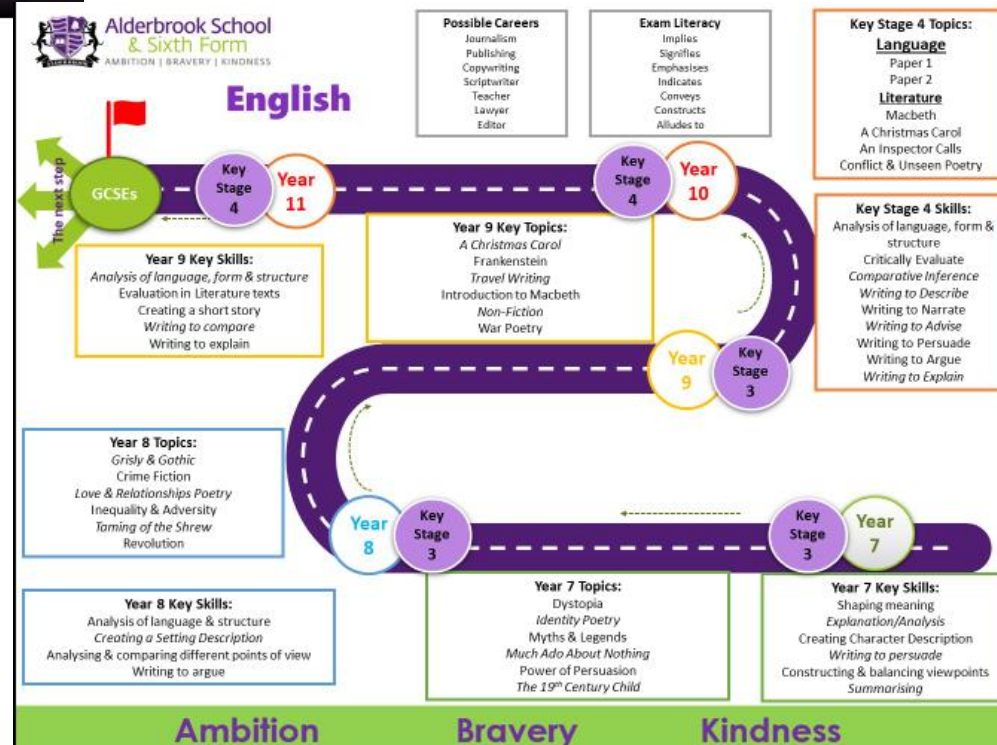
Alderbrook School & Sixth Form
AMBITION | BRAVERY | KINDNESS

English

Possible Careers
Journalism
Publishing
Copywriting
Scriptwriter
Teacher
Lawyer
Editor

Exam Literacy
Implies
Signifies
Emphasises
Indicates
Conveys
Constructs
Alludes to

Key Stage 4 Topics:
Language
Paper 1
Paper 2
Literature
Macbeth
A Christmas Carol
An Inspector Calls
Conflict & Unseen Poetry

The next step

GCSEs

Key Stage 4 Year 11

Key Stage 4 Year 10

Key Stage 4 Skills:
Analysis of language, form & structure
Critically Evaluate
Comparative Inference
Writing to Describe
Writing to Narrate
Writing to Advise
Writing to Persuade
Writing to Argue
Writing to Explain

Year 9 Key Skills:
Analysis of language, form & structure
Evaluation in Literature texts
Creating a short story
Writing to compare
Writing to explain

Year 9 Key Topics:
A Christmas Carol
Frankenstein
Travel Writing
Introduction to Macbeth
Non-Fiction
War Poetry

Year 9 Key Stage 3

Year 8 Topics:
Grisly & Gothic
Crime Fiction
Love & Relationships Poetry
Inequality & Adversity
Taming of the Shrew
Revolution

Year 8 Key Stage 3

Key Stage 3 Year 7

Year 8 Key Skills:
Analysis of language & structure
Creating a Setting Description
Analysing & comparing different points of view
Writing to argue

Year 7 Topics:
Dystopia
Identity Poetry
Myths & Legends
Much Ado About Nothing
Power of Persuasion
The 19th Century Child

Year 7 Key Skills:
Shaping meaning
Explanation/Analysis
Creating Character Description
Writing to persuade
Constructing & balancing viewpoints
Summarising

Ambition Bravery Kindness